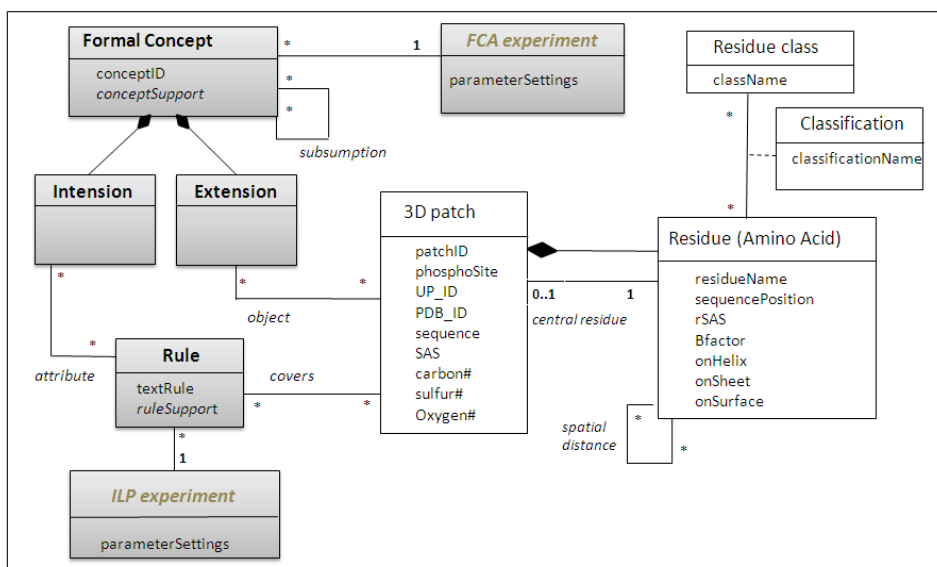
Formal Concept

conceptID
conceptSupport

*

1

FCA experiment

parameterSettings

*

*

subsumption

Residue class

className

*

Classification

classificationName

Intension

Extension

3D patch

patchID
phosphoSite
UP_ID
PDB_ID
sequence
SAS
carbon#
sulfur#
Oxygen#

*

Residue (Amino Acid)

residueName
sequencePosition
rSAS
Bfactor
onHelix
onSheet
onSurface

*

*

*

object

0..1

1

central residue

*

Rule

textRule
ruleSupport

attribute

covers

*

*

spatial distance

*

*

*

1

ILP experiment

parameterSettings